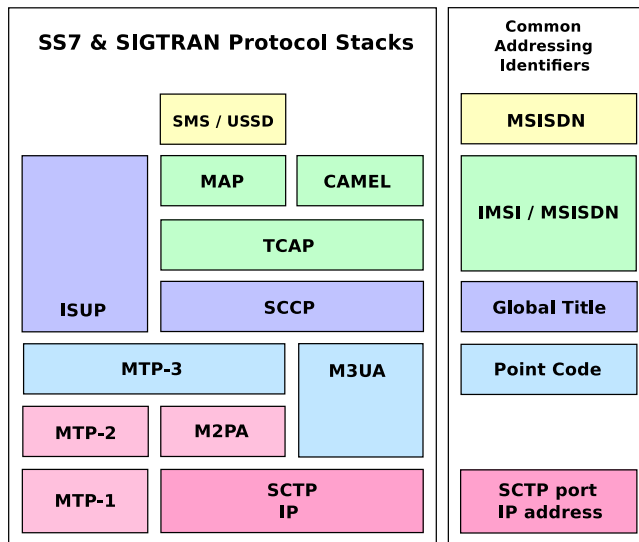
SS7 & SIGTRAN Protocol Stacks

SMS / USSD

ISUP

MAP

CAMEL

TCAP

SCCP

MTP-3

M3UA

MTP-2

M2PA

MTP-1

SCTP
IP

Common Addressing Identifiers

MSISDN

IMSI / MSISDN

Global Title

Point Code

SCTP port
IP address